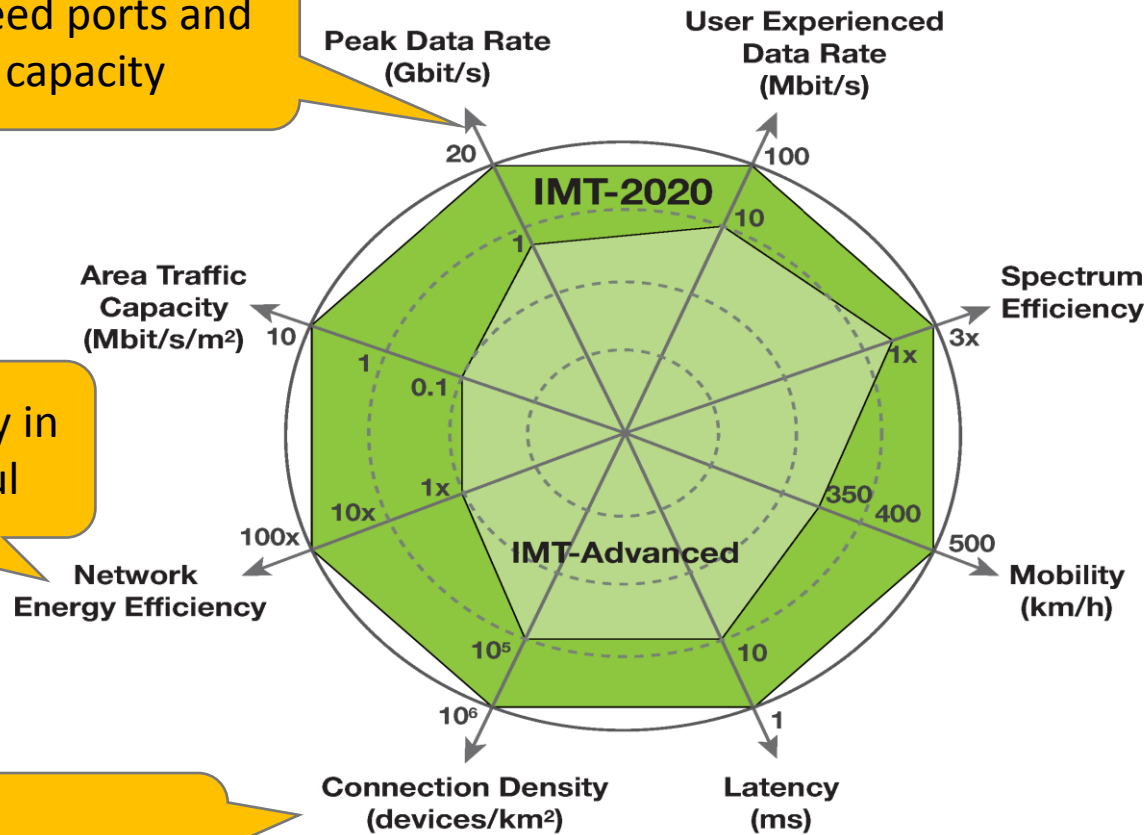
eed ports and capacity

y in ul

Peak Data Rate (Gbit/s)

User Experienced Data Rate (Mbit/s)

20

100

IMT-2020

10

1

Area Traffic Capacity (Mbit/s/m²)

Spectrum Efficiency

10

3x

1x

1

0.1

1x

350

400

10x

100x

500

IMT-Advanced

Network Energy Efficiency

Mobility (km/h)

10⁵

10

10⁶

1

Connection Density (devices/km²)

Latency (ms)